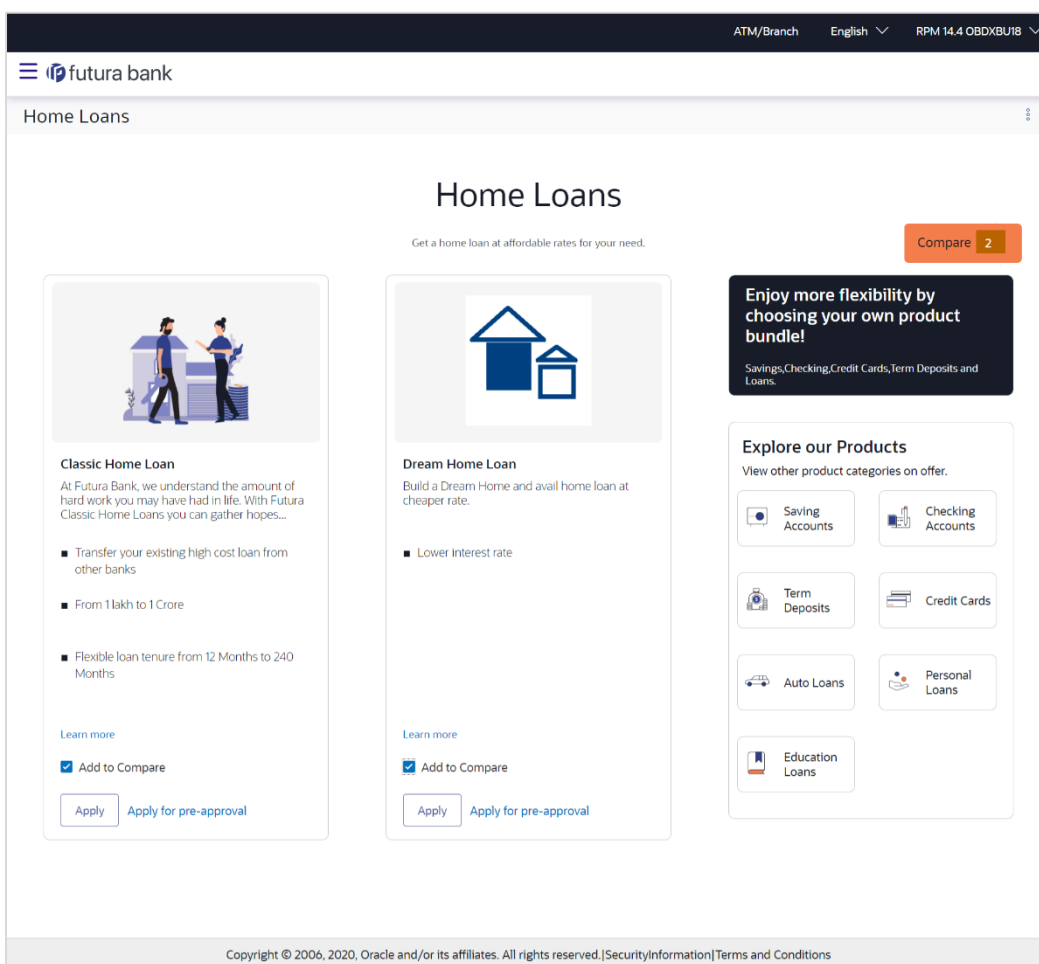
ATM/Branch English RPM 14.4 OBDXBU18

futura bank

Home Loans

Home Loans

Get a home loan at affordable rates for your need.

Compare 2

Classic Home Loan

At Futura Bank, we understand the amount of hard work you may have had in life. With Futura Classic Home Loans you can gather hopes...

■ Transfer your existing high cost loan from other banks

■ From 1 lakh to 1 Crore

■ Flexible loan tenure from 12 Months to 240 Months

Learn more

Add to Compare

Apply Apply for pre-approval

Dream Home Loan

Build a Dream Home and avail home loan at cheaper rate.

■ Lower interest rate

Learn more

Add to Compare

Apply Apply for pre-approval

Enjoy more flexibility by choosing your own product bundle!

Savings,Checking,Credit Cards,Term Deposits and Loans.

Explore our Products

View other product categories on offer.

Saving Accounts

Checking Accounts

Term Deposits

Credit Cards

Auto Loans

Personal Loans

Education Loans

Copyright © 2006, 2020, Oracle and/or its affiliates. All rights reserved.|SecurityInformation|Terms and Conditions